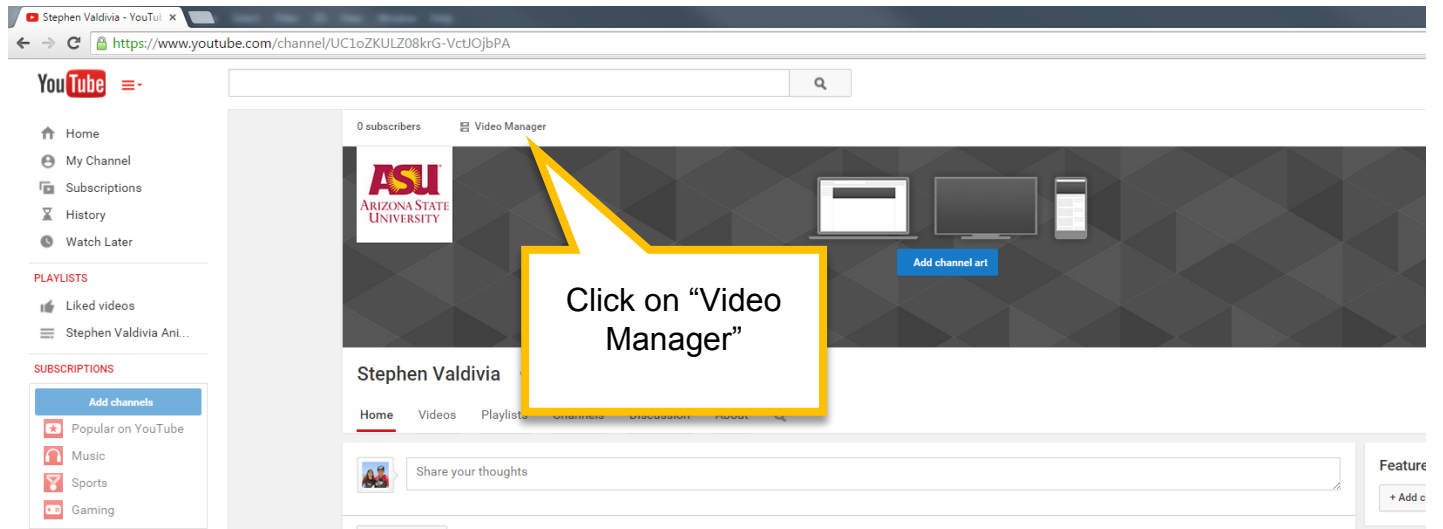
Stephen Valdivia - YouTul ×

https://www.youtube.com/channel/UC1oZKULZ08krG-VctJOjbPA

YouTube

Home
My Channel
Subscriptions
History
Watch Later

PLAYLISTS
Liked videos
Stephen Valdivia Ani...

SUBSCRIPTIONS
Add channels
Popular on YouTube
Music
Sports
Gaming

0 subscribers
Video Manager

ASU
ARIZONA STATE UNIVERSITY

Add channel art

Click on "Video Manager"

Stephen Valdivia

Home Videos Playlists Channels Discussion About

Share your thoughts

Feature
+ Add c